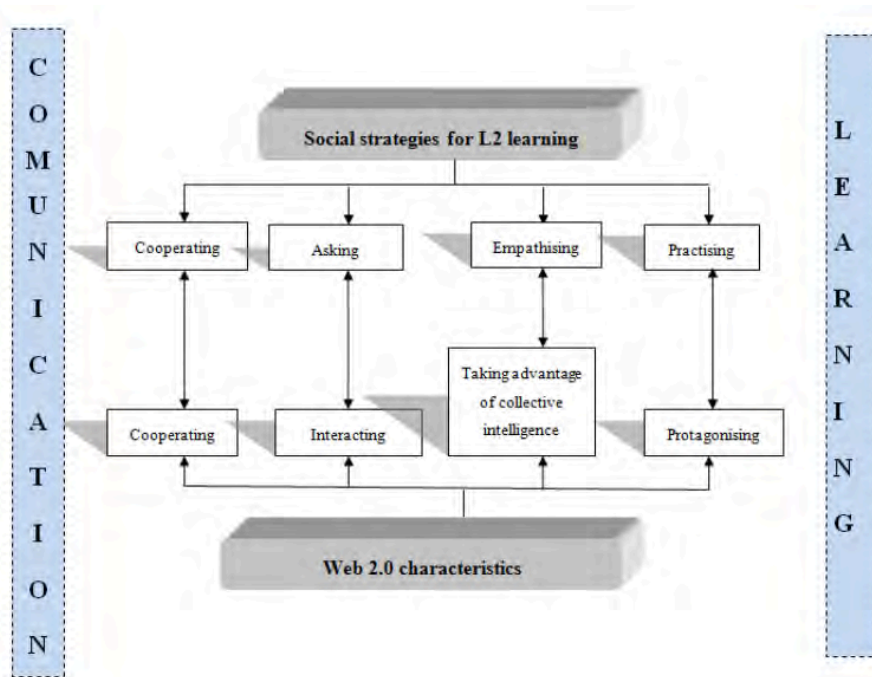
C O M U N I C A T I O N

Social strategies for L2 learning

Cooperating

Asking

Empathising

Practising

Cooperating

Interacting

Taking advantage of collective intelligence

Protagonising

Web 2.0 characteristics

L E A R N I N G